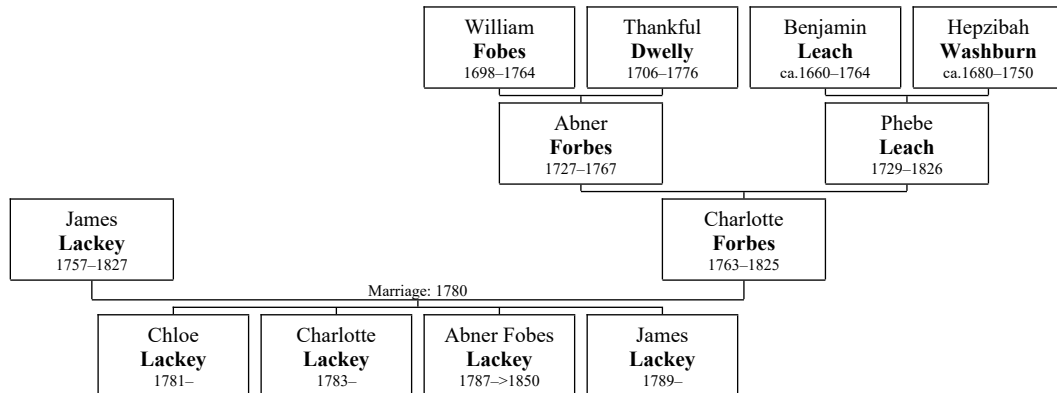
William
**Fobes**
1698–1764

Thankful
**Dwelly**
1706–1776

Benjamin
**Leach**
ca.1660–1764

Hepzibah
**Washburn**
ca.1680–1750

Abner
**Forbes**
1727–1767

Phebe
**Leach**
1729–1826

James
**Lackey**
1757–1827

Charlotte
**Forbes**
1763–1825

Marriage: 1780

Chloe
**Lackey**
1781–

Charlotte
**Lackey**
1783–

Abner Fobes
**Lackey**
1787–>1850

James
**Lackey**
1789–